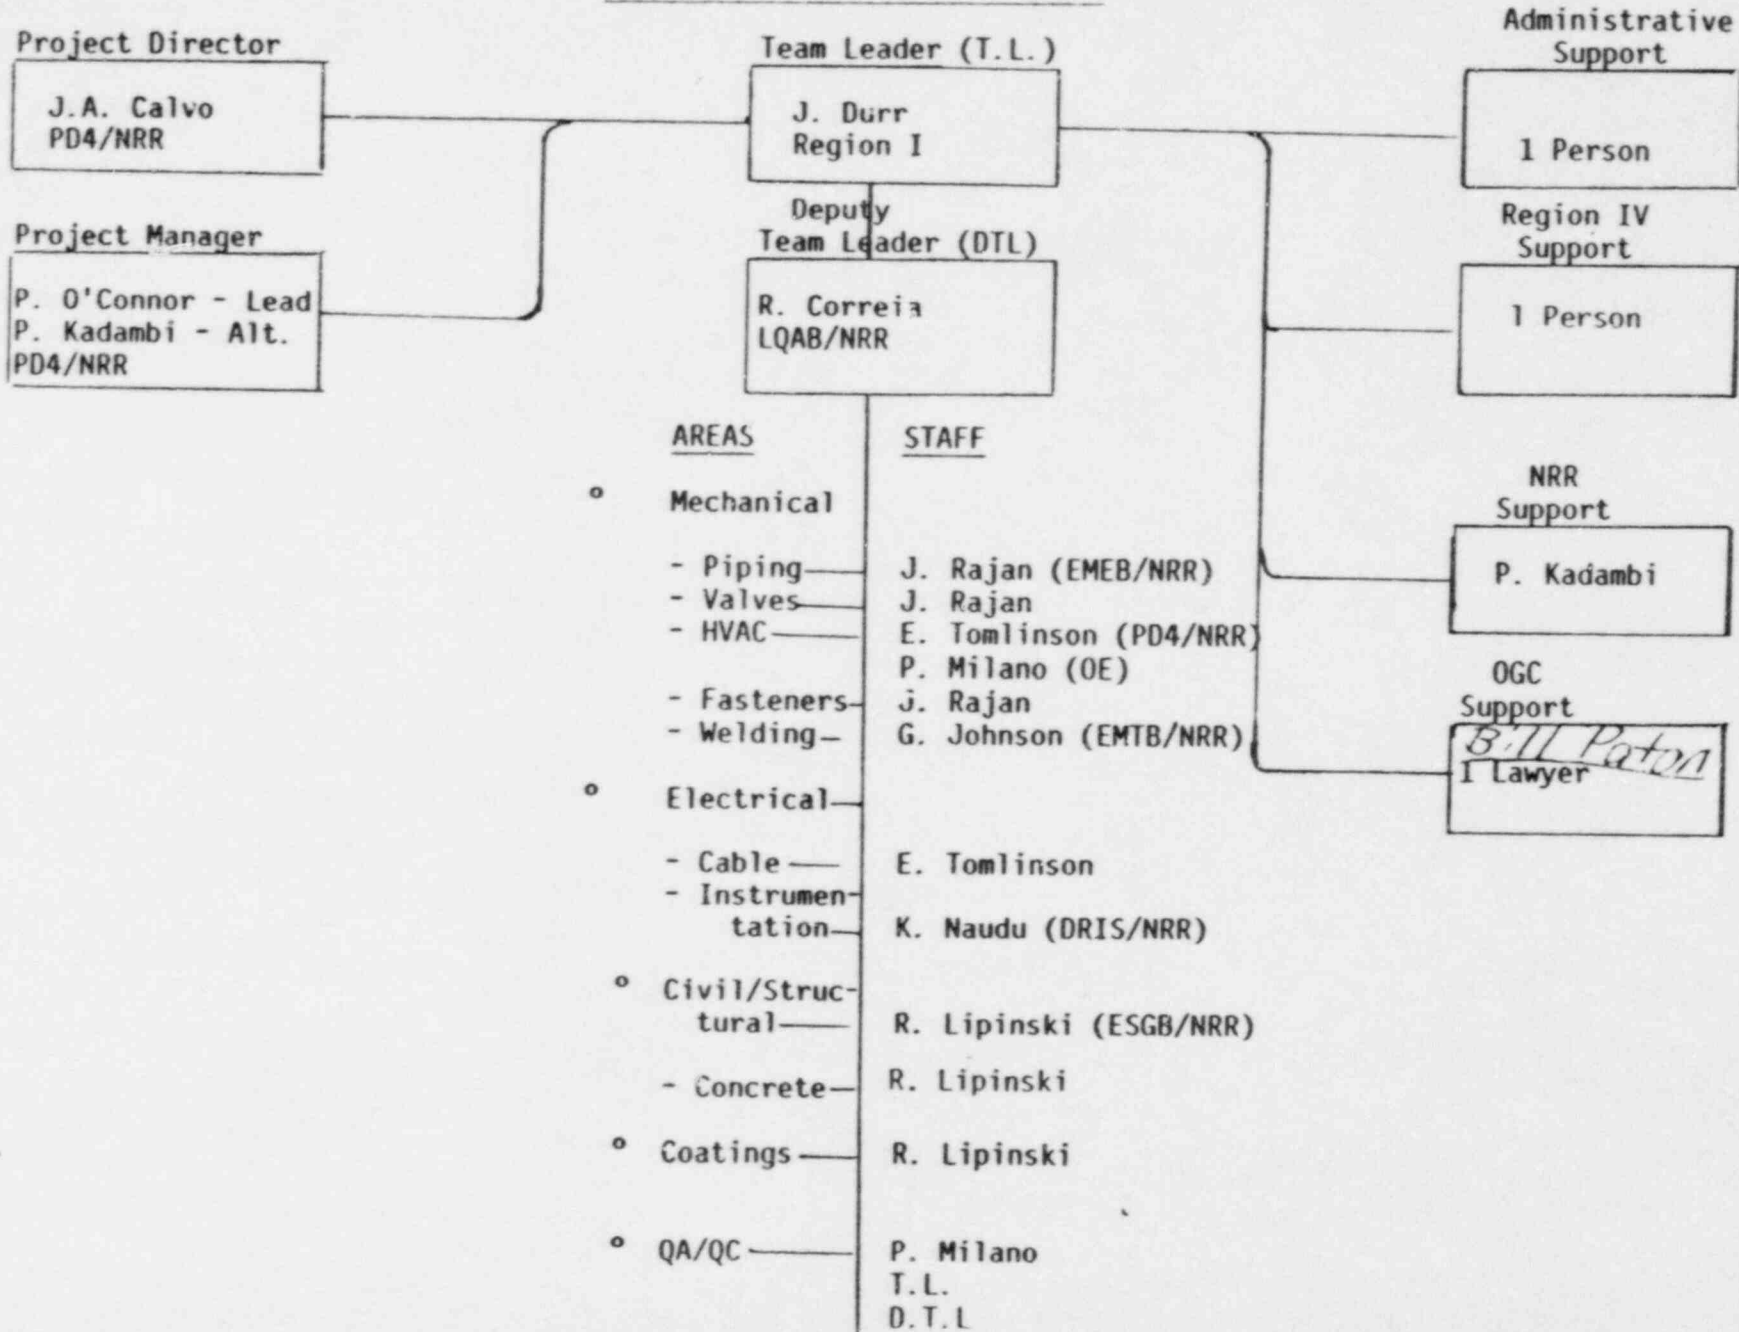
Project Director

J.A. Calvo
PD4/NRR

Project Manager

P. O'Connor - Lead
P. Kadambi - Alt.
PD4/NRR

Team Leader (T.L.)

J. Durr
Region I

Deputy
Team Leader (DTL)

R. Correia
LQAB/NRR

Administrative Support

1 Person

Region IV Support

1 Person

NRR Support

P. Kadambi

OGC Support

B.11 Paton
1 Lawyer

AREAS

STAFF

o Mechanical

- Piping J. Rajan (EMEB/NRR)
- Valves J. Rajan
- HVAC E. Tomlinson (PD4/NRR)
P. Milano (OE)
- Fasteners J. Rajan
- Welding G. Johnson (EMTB/NRR)

o Electrical

- Cable E. Tomlinson
- Instrumentation K. Naudu (DRIS/NRR)

o Civil/Structural R. Lipinski (ESGB/NRR)

- Concrete R. Lipinski

o Coatings R. Lipinski

o QA/QC P. Milano
T.L.
D.T.L